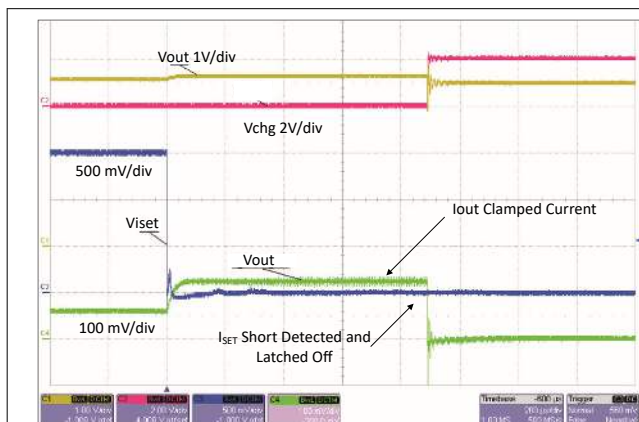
Vout 1V/div

Vchg 2V/div

500 mV/div

Viset

Iout Clamped Current

Vout

100 mV/div

$I_{SET}$ Short Detected and Latched Off

C1 1.00 V/div

C2 2.00 V/div

C3 500 mV/div

C4

Timebase -500 μs

Trigger